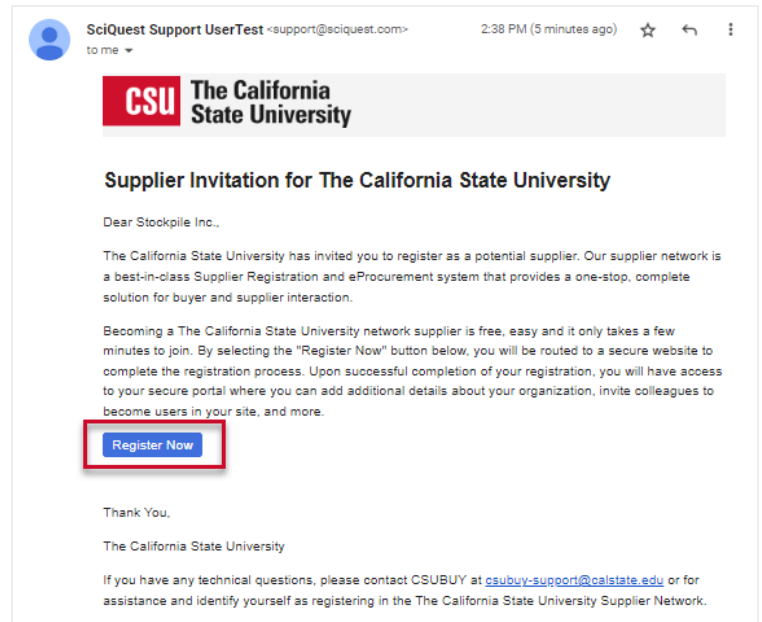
SciQuest Support UserTest <support@sciquest.com>
to me

2:38 PM (5 minutes ago)

CSU The California State University

Supplier Invitation for The California State University

Dear Stockpile Inc.,

The California State University has invited you to register as a potential supplier. Our supplier network is a best-in-class Supplier Registration and eProcurement system that provides a one-stop, complete solution for buyer and supplier interaction.

Becoming a The California State University network supplier is free, easy and it only takes a few minutes to join. By selecting the "Register Now" button below, you will be routed to a secure website to complete the registration process. Upon successful completion of your registration, you will have access to your secure portal where you can add additional details about your organization, invite colleagues to become users in your site, and more.

Register Now

Thank You,

The California State University

If you have any technical questions, please contact CSUBUY at csubuy-support@calstate.edu or for assistance and identify yourself as registering in the The California State University Supplier Network.